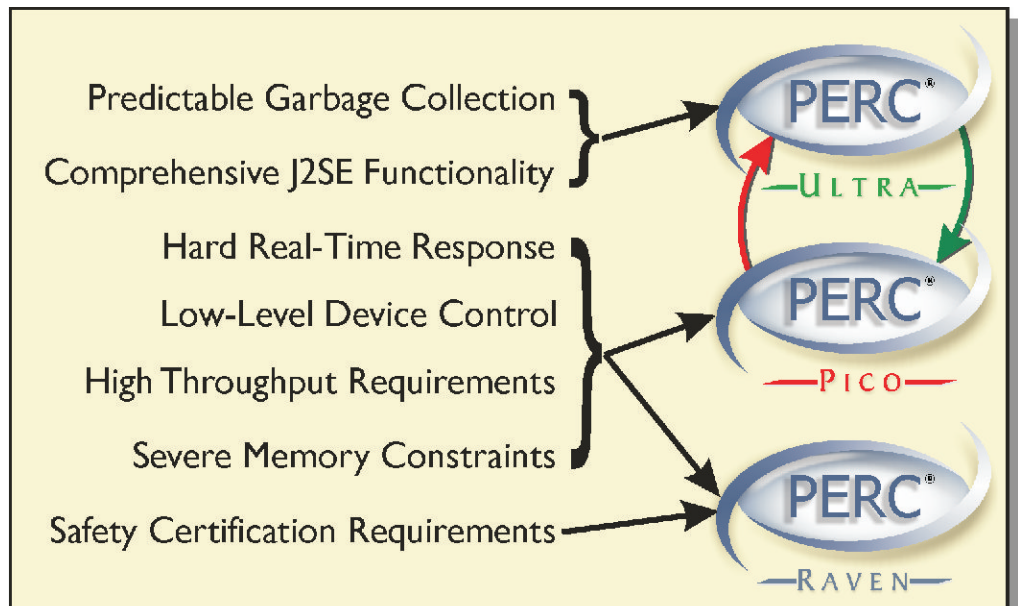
Predictable Garbage Collection

Comprehensive J2SE Functionality

Hard Real-Time Response

Low-Level Device Control

High Throughput Requirements

Severe Memory Constraints

Safety Certification Requirements

PERC®

ULTRA

PERC®

PICO

PERC®

RAVEN